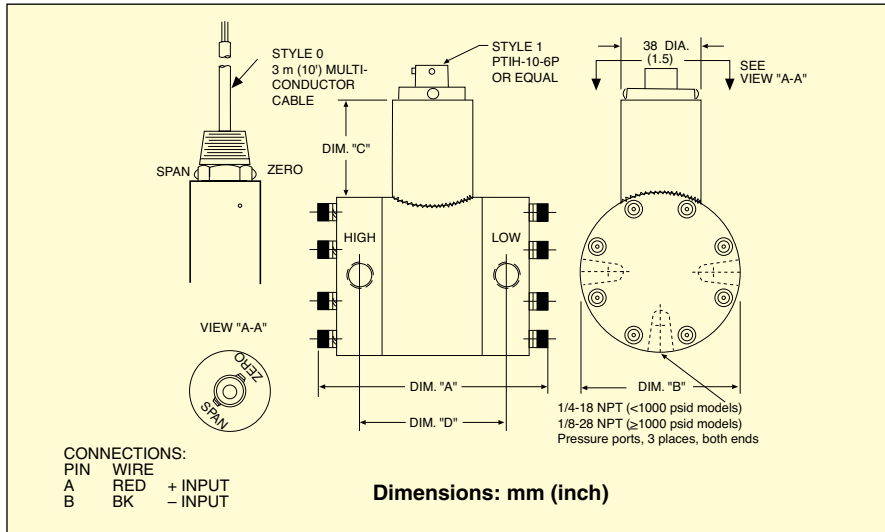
STYLE 0
3 m (10') MULTI-CONDUCTOR CABLE

SPAN

ZERO

STYLE 1
PTIH-10-6P
OR EQUAL

DIM. "C"

38 DIA.
(1.5)

SEE
VIEW "A-A"

HIGH

LOW

VIEW "A-A"

ZERO

SPAN

DIM. "A"

DIM. "D"

DIM. "B"

1/4-18 NPT (<1000 psid models)
1/8-28 NPT (≥1000 psid models)
Pressure ports, 3 places, both ends

CONNECTIONS:

| PIN | WIRE | |
|---|---|---|
| A | RED | + INPUT |
| B | BK | – INPUT |

Dimensions: mm (inch)